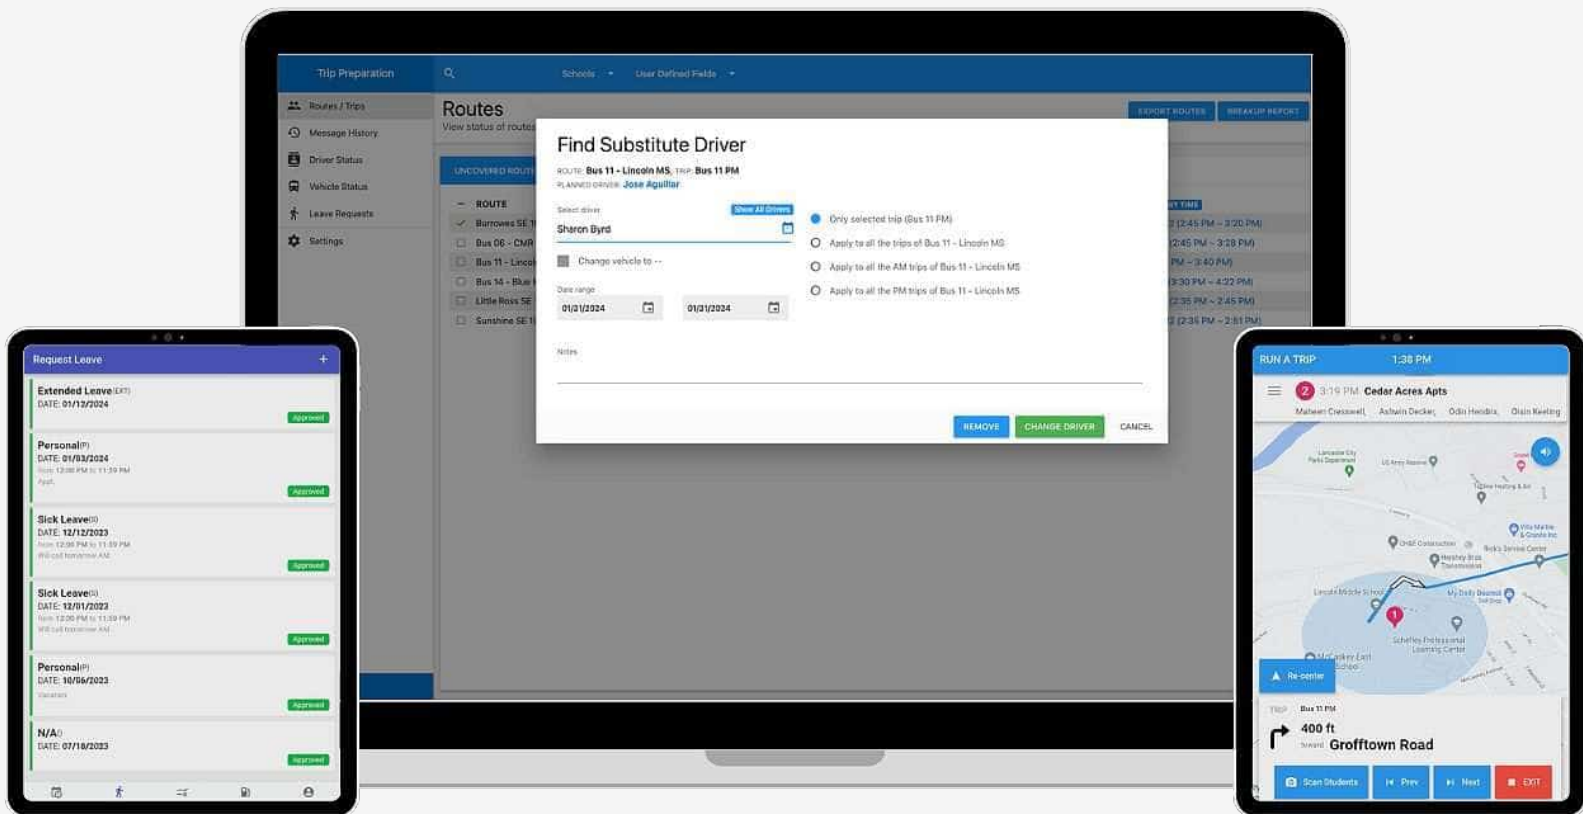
Trip Preparation

Schools

User Defined Fields

Routes / Trips

Message History

Driver Status

Vehicle Status

Leave Requests

Settings

Routes

View status of routes

EXPORT ROUTES

BREAKUP REPORT

UNCOVERED ROUTES

ROUTE

Burrowes SE 1

Bus 06 - CMR

Bus 11 - Lincoln

Bus 14 - Blue

Little Ross SE

Sunshine SE 1

2:45 PM - 3:20 PM

2:45 PM - 3:28 PM

PM - 3:40 PM

3:30 PM - 4:22 PM

2:35 PM - 2:45 PM

2:35 PM - 2:51 PM

Find Substitute Driver

ROUTE: Bus 11 - Lincoln MS, TRIP: Bus 11 PM

PLANNED DRIVER: Jose Aguilar

Select driver

Show All Drivers

Sharon Byrd

Change vehicle to --

Date range

01/31/2024

01/31/2024

Only selected trip (Bus 11 PM)

Apply to all the trips of Bus 11 - Lincoln MS

Apply to all the AM trips of Bus 11 - Lincoln MS

Apply to all the PM trips of Bus 11 - Lincoln MS

Notes

REMOVE

CHANGE DRIVER

CANCEL

Request Leave

+

Extended Leave (EXT)

DATE: 01/12/2024

Approved

Personal (P)

DATE: 01/03/2024

from 12:00 PM to 11:59 PM

Appt.

Approved

Sick Leave (S)

DATE: 12/12/2023

from 12:00 PM to 11:59 PM

Will call tomorrow AM

Approved

Sick Leave (S)

DATE: 12/01/2023

from 12:00 PM to 11:59 PM

Will call tomorrow AM

Approved

Personal (P)

DATE: 10/06/2023

Vacation

Approved

N/A

DATE: 07/18/2023

Approved

RUN A TRIP

1:38 PM

2

3:19 PM

Cedar Acres Apts

Maheen Cresswell, Ashwin Decker, Odin Hendrix, Oisin Keeling

Re-center

TRIP

Bus 11 PM

400 ft

toward

Grofftown Road

Scan Students

Prev

Next

EXIT